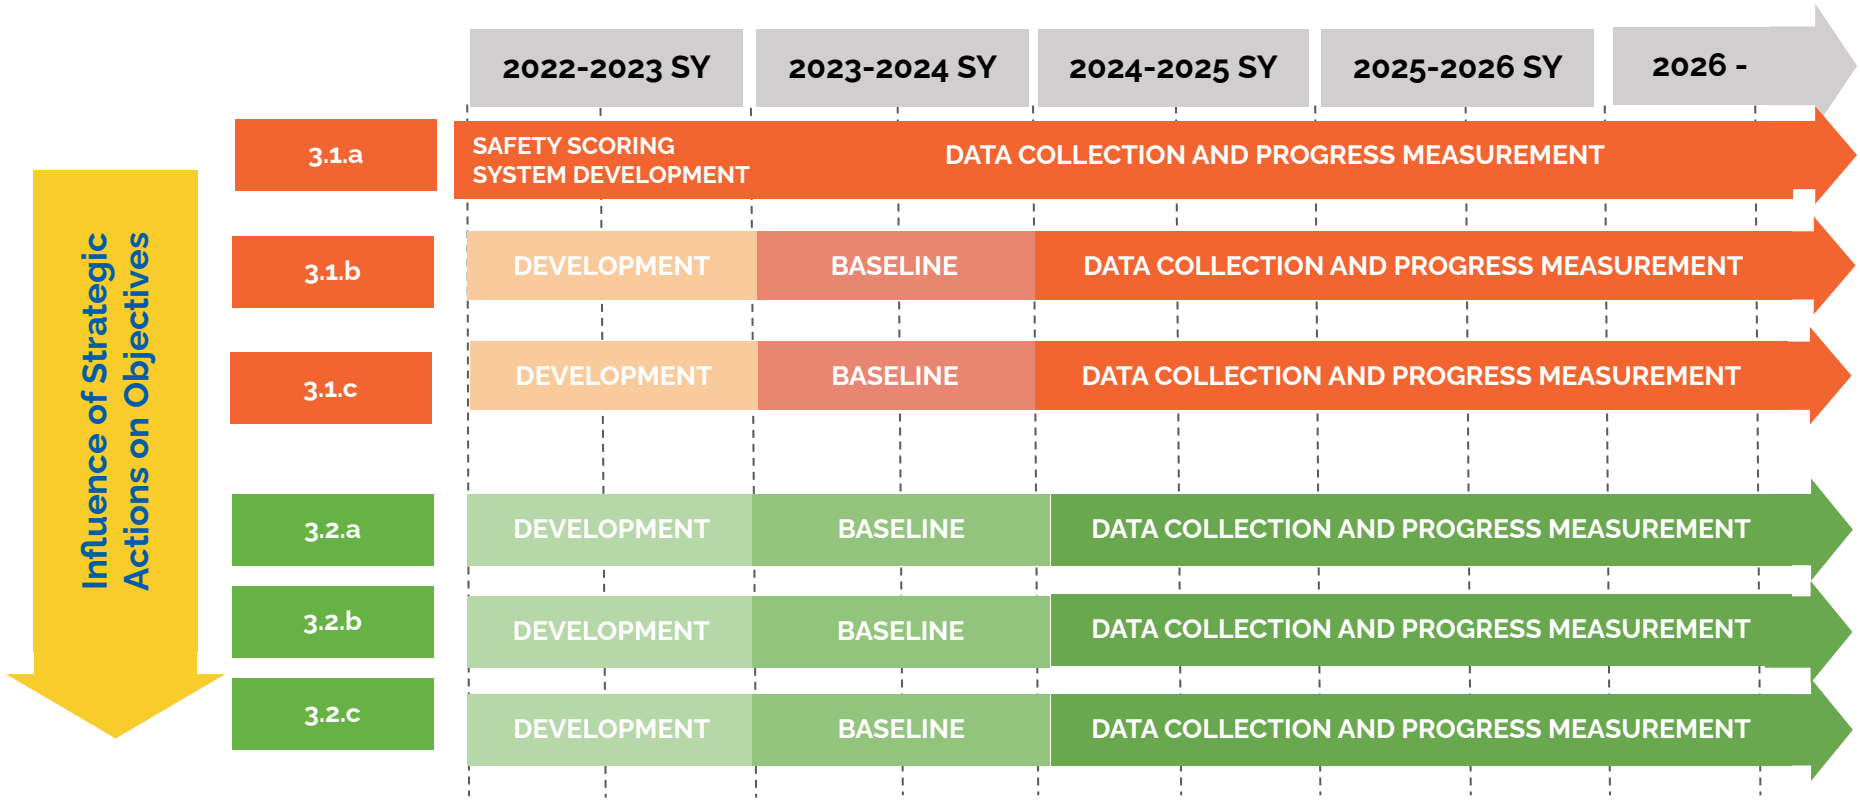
2022-2023 SY | 2023-2024 SY | 2024-2025 SY | 2025-2026 SY | 2026 -

Influence of Strategic Actions on Objectives

3.1.a SAFETY SCORING SYSTEM DEVELOPMENT DATA COLLECTION AND PROGRESS MEASUREMENT

3.1.b DEVELOPMENT BASELINE DATA COLLECTION AND PROGRESS MEASUREMENT

3.1.c DEVELOPMENT BASELINE DATA COLLECTION AND PROGRESS MEASUREMENT

3.2.a DEVELOPMENT BASELINE DATA COLLECTION AND PROGRESS MEASUREMENT

3.2.b DEVELOPMENT BASELINE DATA COLLECTION AND PROGRESS MEASUREMENT

3.2.c DEVELOPMENT BASELINE DATA COLLECTION AND PROGRESS MEASUREMENT